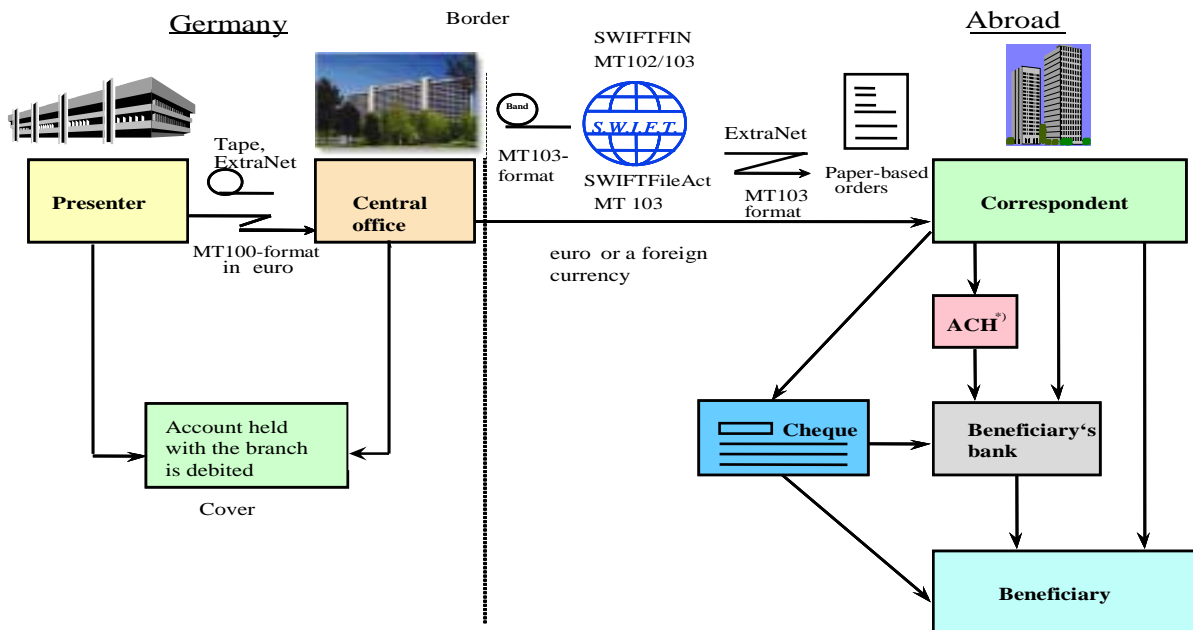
Germany

Border

Abroad

SWIFTFIN
MT102/103

Tape,
ExtraNet

Band

S.W.I.F.T.

ExtraNet

MT103-
format

SWIFTFileAct
MT 103

Paper-based
orders

MT103
format

Presenter

Central
office

Correspondent

MT100-format
in euro

euro or a foreign
currency

ACH$^{*)}$

Account held
with the branch
is debited

Cheque

Beneficiary's
bank

Cover

Beneficiary